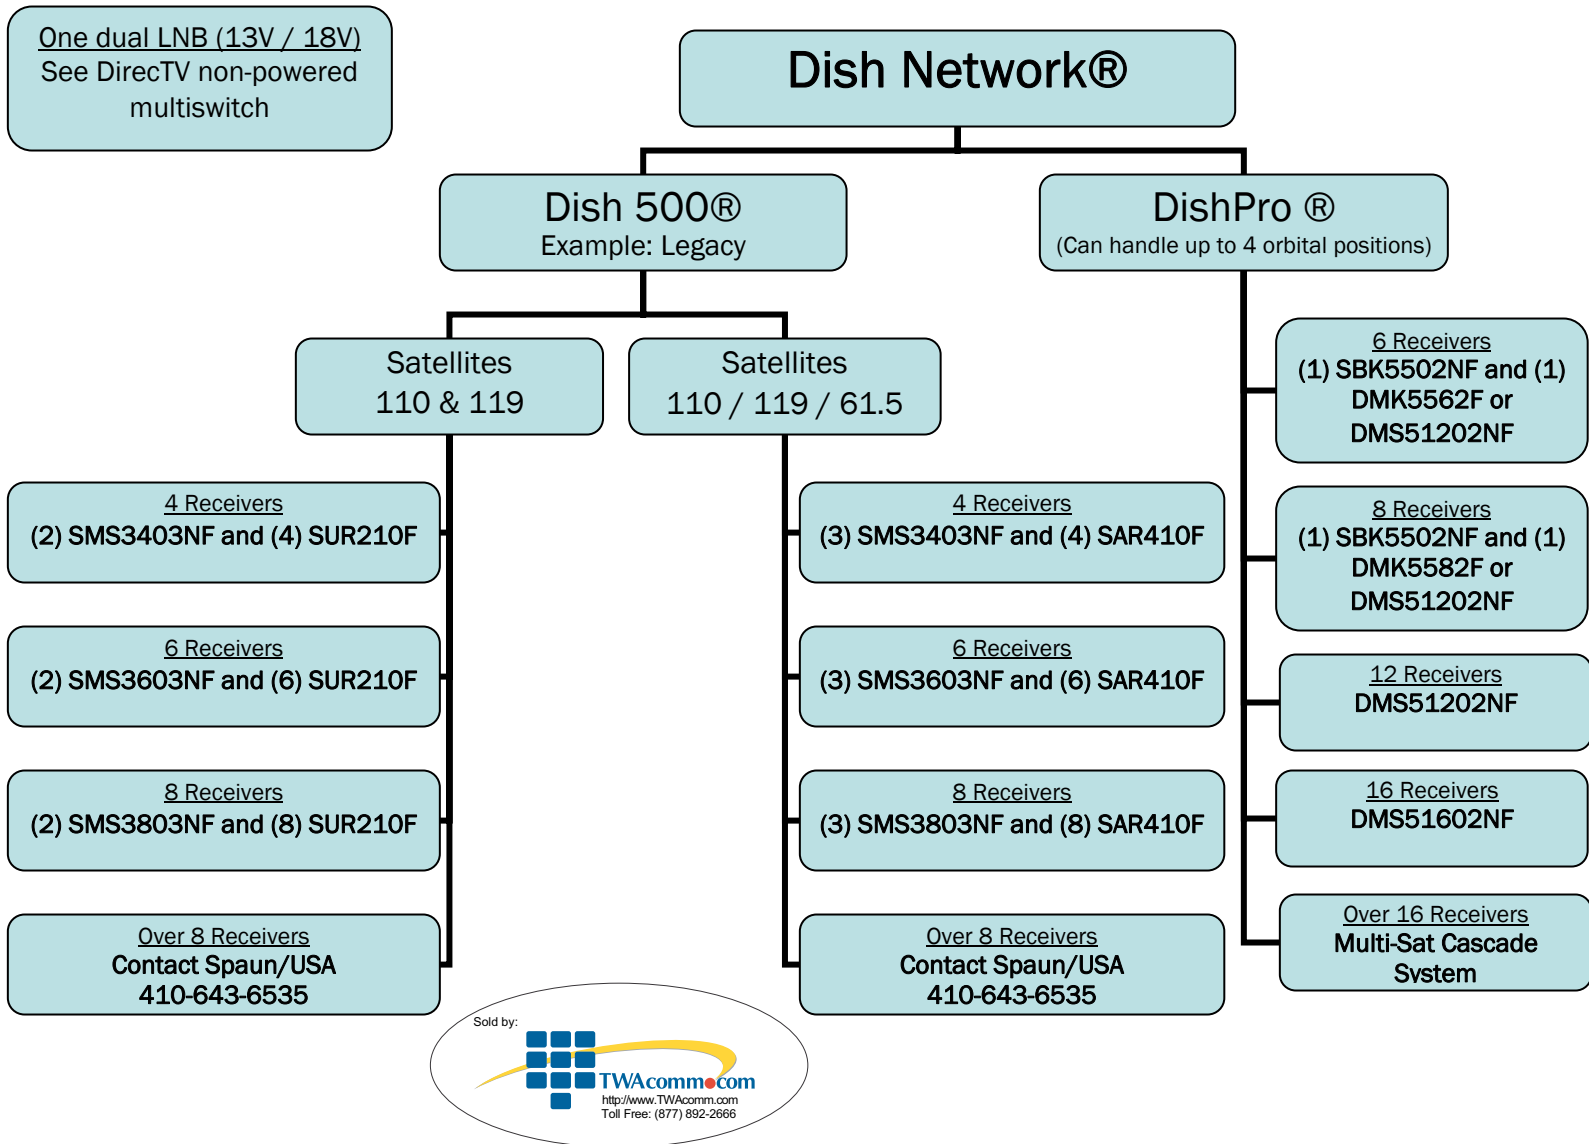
One dual LNB (13V / 18V)
See DirecTV non-powered multiswitch

Dish Network®

Dish 500®
Example: Legacy

DishPro ®
(Can handle up to 4 orbital positions)

Satellites
110 & 119

Satellites
110 / 119 / 61.5

4 Receivers
(2) SMS3403NF and (4) SUR210F

6 Receivers
(2) SMS3603NF and (6) SUR210F

8 Receivers
(2) SMS3803NF and (8) SUR210F

Over 8 Receivers
Contact Spaun/USA
410-643-6535

4 Receivers
(3) SMS3403NF and (4) SAR410F

6 Receivers
(3) SMS3603NF and (6) SAR410F

8 Receivers
(3) SMS3803NF and (8) SAR410F

Over 8 Receivers
Contact Spaun/USA
410-643-6535

6 Receivers
(1) SBK5502NF and (1) DMK5562F or DMS51202NF

8 Receivers
(1) SBK5502NF and (1) DMK5582F or DMS51202NF

12 Receivers
DMS51202NF

16 Receivers
DMS51602NF

Over 16 Receivers
Multi-Sat Cascade System

Sold by:
TWAcomm.com
http://www.TWAcomm.com
Toll Free: (877) 892-2666